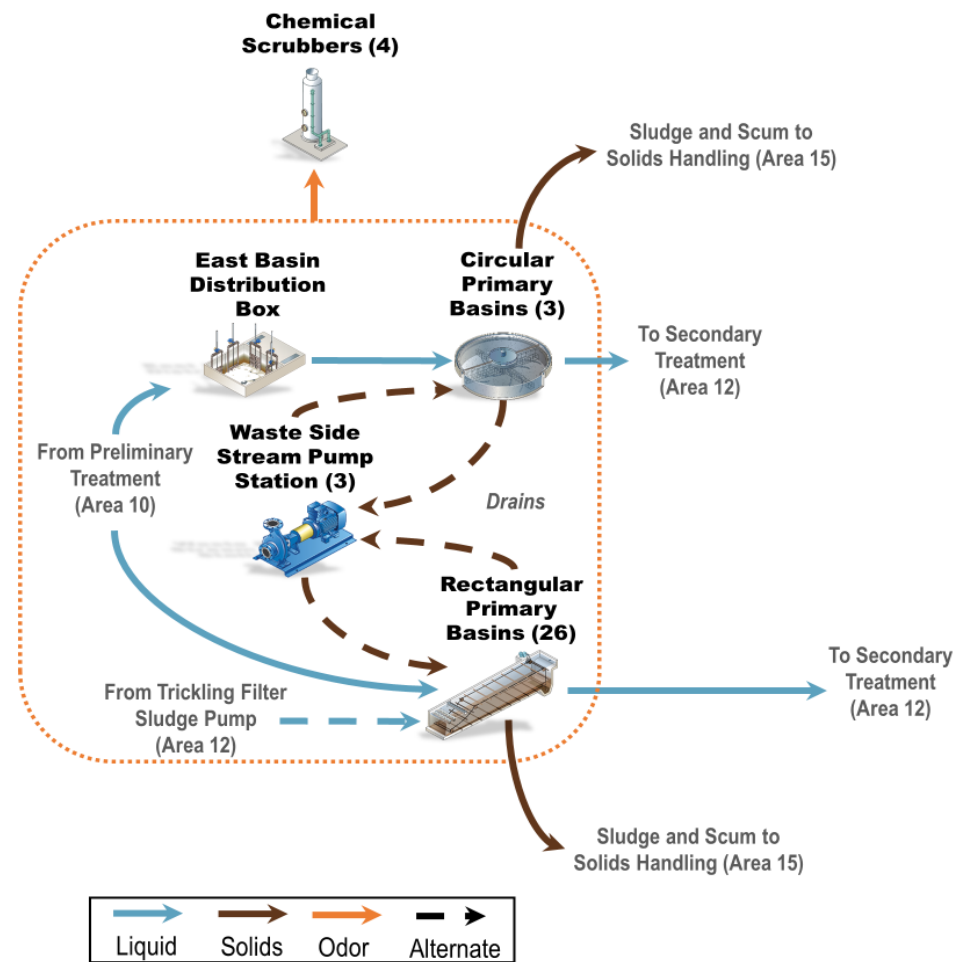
Chemical Scrubbers (4)

Sludge and Scum to Solids Handling (Area 15)

East Basin Distribution Box

Circular Primary Basins (3)

To Secondary Treatment (Area 12)

From Preliminary Treatment (Area 10)

Waste Side Stream Pump Station (3)

Drains

Rectangular Primary Basins (26)

To Secondary Treatment (Area 12)

From Trickling Filter Sludge Pump (Area 12)

Sludge and Scum to Solids Handling (Area 15)

Liquid Solids Odor Alternate